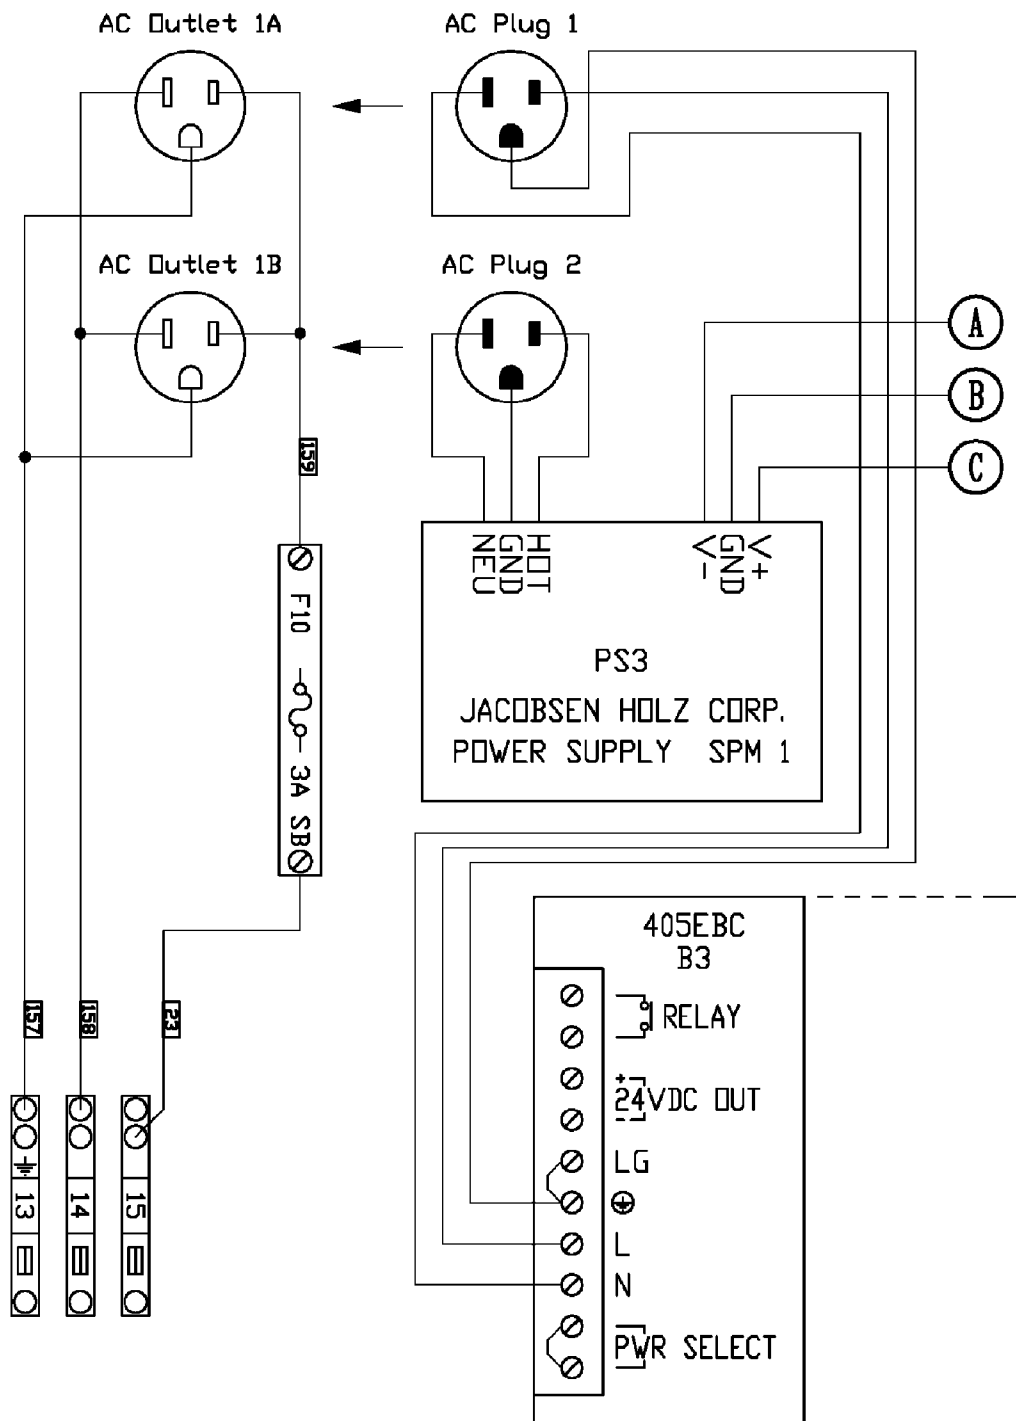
AC Outlet 1A

AC Plug 1

AC Outlet 1B

AC Plug 2

A

B

C

159

F10

3A SB

NEU GND HOT

V- GND V+

PS3

JACOBSEN HOLZ CORP.

POWER SUPPLY SPM 1

405EBC
B3

RELAY

24VDC OUT

LG

⊕

L

N

PWR SELECT

157

158

23

13

14

15